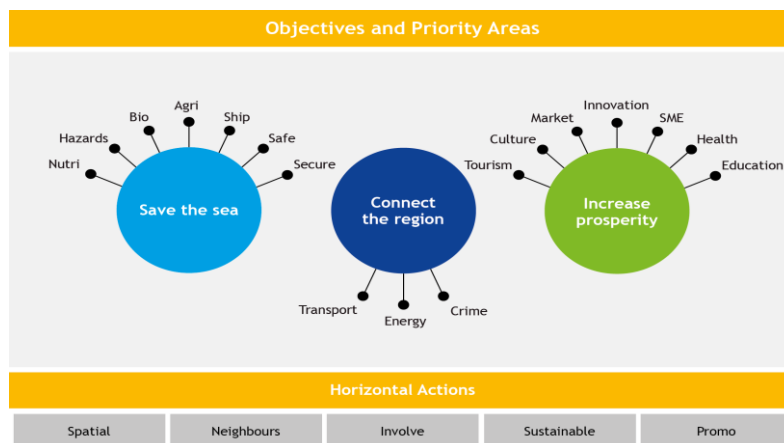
Objectives and Priority Areas

Nutri
Hazards
Bio
Agri
Ship
Safe
Secure

Save the sea

Connect the region

Transport
Energy
Crime

Tourism
Culture
Market
Innovation
SME
Health
Education

Increase prosperity

Horizontal Actions

| Spatial | Neighbours | Involve | Sustainable | Promo |